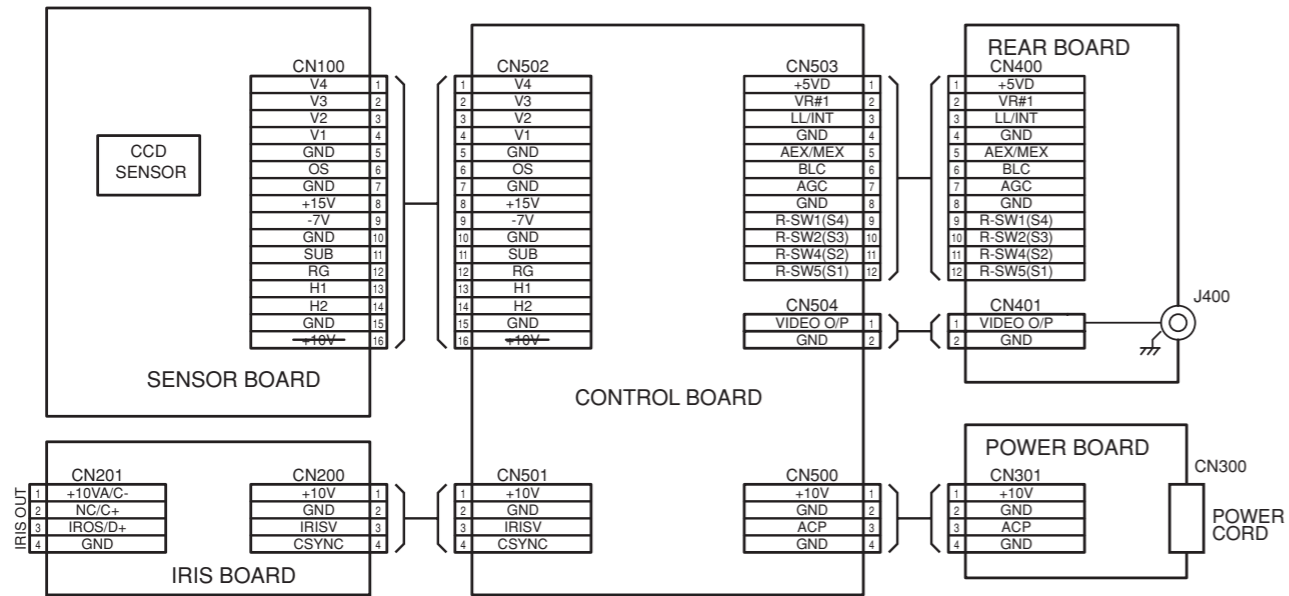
CCD SENSOR

CN100
| V4 | 1 |
|---|---|
| V3 | 2 |
| V2 | 3 |
| V1 | 4 |
| GND | 5 |
| OS | 6 |
| GND | 7 |
| +15V | 8 |
| -7V | 9 |
| GND | 10 |
| SUB | 11 |
| RG | 12 |
| H1 | 13 |
| H2 | 14 |
| GND | 15 |
| +10V | 16 |

SENSOR BOARD

CN502
| 1 | V4 |
|---|---|
| 2 | V3 |
| 3 | V2 |
| 4 | V1 |
| 5 | GND |
| 6 | OS |
| 7 | GND |
| 8 | +15V |
| 9 | -7V |
| 10 | GND |
| 11 | SUB |
| 12 | RG |
| 13 | H1 |
| 14 | H2 |
| 15 | GND |
| 16 | +10V |

CN503
| +5VD | 1 |
|---|---|
| VR#1 | 2 |
| LL/INT | 3 |
| GND | 4 |
| AEX/MEX | 5 |
| BLC | 6 |
| AGC | 7 |
| GND | 8 |
| R-SW1(S4) | 9 |
| R-SW2(S3) | 10 |
| R-SW4(S2) | 11 |
| R-SW5(S1) | 12 |

CN504
| VIDEO O/P | 1 |
|---|---|
| GND | 2 |

CONTROL BOARD

REAR BOARD
CN400
| 1 | +5VD |
|---|---|
| 2 | VR#1 |
| 3 | LL/INT |
| 4 | GND |
| 5 | AEX/MEX |
| 6 | BLC |
| 7 | AGC |
| 8 | GND |
| 9 | R-SW1(S4) |
| 10 | R-SW2(S3) |
| 11 | R-SW4(S2) |
| 12 | R-SW5(S1) |

CN401
| 1 | VIDEO O/P |
|---|---|
| 2 | GND |

J400

IRIS OUT
CN201
| 1 | +10VA/C- |
|---|---|
| 2 | NC/C+ |
| 3 | IROS/D+ |
| 4 | GND |

CN200
| +10V | 1 |
|---|---|
| GND | 2 |
| IRISV | 3 |
| CSYNC | 4 |

IRIS BOARD

CN501
| 1 | +10V |
|---|---|
| 2 | GND |
| 3 | IRISV |
| 4 | CSYNC |

CN500
| +10V | 1 |
|---|---|
| GND | 2 |
| ACP | 3 |
| GND | 4 |

POWER BOARD
CN301
| 1 | +10V |
|---|---|
| 2 | GND |
| 3 | ACP |
| 4 | GND |

CN300
POWER CORD